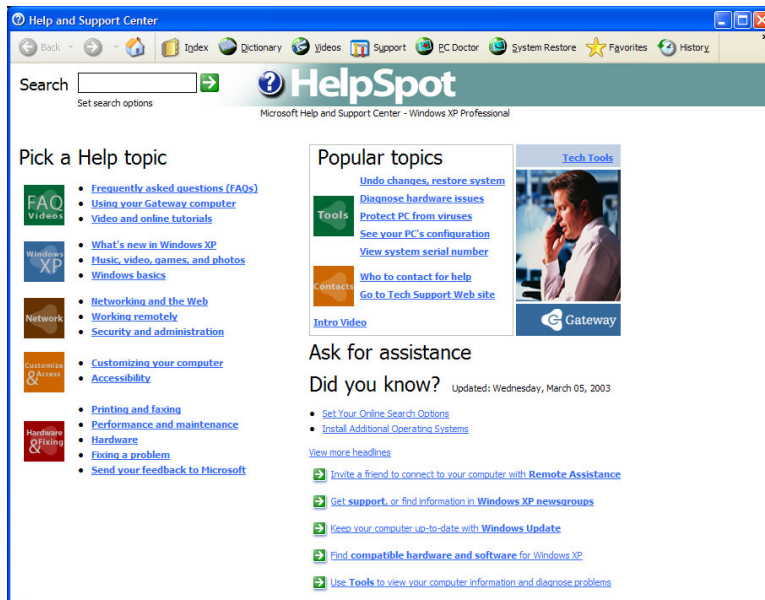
Help and Support Center

Back Index Dictionary Videos Support PC Doctor System Restore Favorites History

Search
Set search options

HelpSpot
Microsoft Help and Support Center - Windows XP Professional

Pick a Help topic

FAQ Videos
- Frequently asked questions (FAQs)
- Using your Gateway computer
- Video and online tutorials

Windows XP
- What's new in Windows XP
- Music, video, games, and photos
- Windows basics

Network
- Networking and the Web
- Working remotely
- Security and administration

Customize & Access
- Customizing your computer
- Accessibility

Hardware & Fixing
- Printing and faxing
- Performance and maintenance
- Hardware
- Fixing a problem
- Send your feedback to Microsoft

Popular topics

Tools
Undo changes, restore system
Diagnose hardware issues
Protect PC from viruses
See your PC's configuration
View system serial number

Contacts
Who to contact for help
Go to Tech Support Web site

Intro Video

Tech Tools

Gateway

Ask for assistance

Did you know? Updated: Wednesday, March 05, 2003

- Set Your Online Search Options
- Install Additional Operating Systems

View more headlines

Invite a friend to connect to your computer with Remote Assistance

Get support, or find information in Windows XP newsgroups

Keep your computer up-to-date with Windows Update

Find compatible hardware and software for Windows XP

Use Tools to view your computer information and diagnose problems